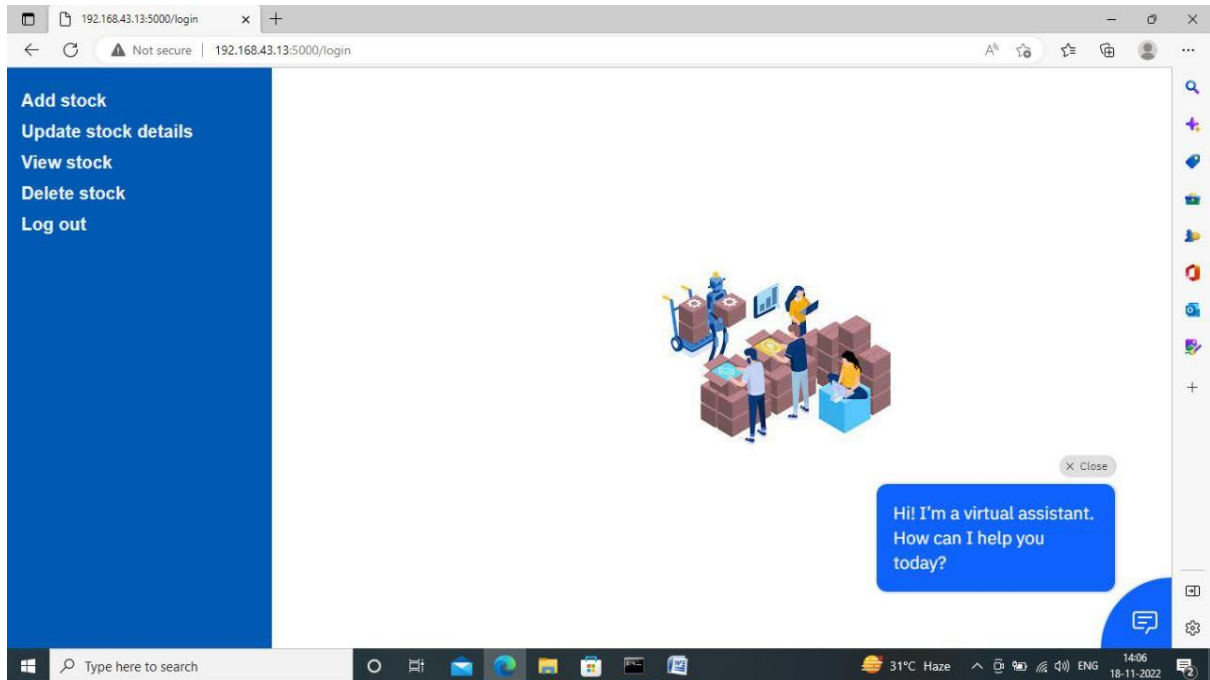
192.168.43.13:5000/login

Not secure | 192.168.43.13:5000/login

Add stock
Update stock details
View stock
Delete stock
Log out

× Close

Hi! I'm a virtual assistant. How can I help you today?

Type here to search

31°C Haze

ENG

14:06
18-11-2022